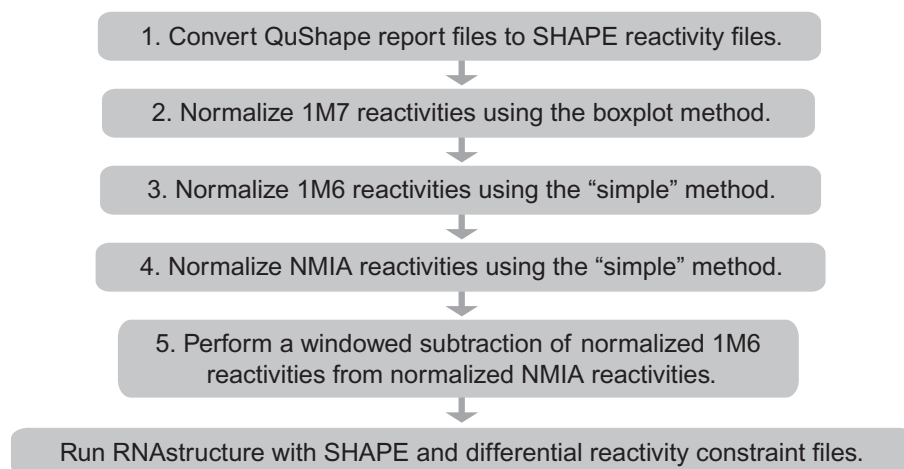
1. Convert QuShape report files to SHAPE reactivity files.

2. Normalize 1M7 reactivities using the boxplot method.

3. Normalize 1M6 reactivities using the “simple” method.

4. Normalize NMIA reactivities using the “simple” method.

5. Perform a windowed subtraction of normalized 1M6 reactivities from normalized NMIA reactivities.

Run RNAstructure with SHAPE and differential reactivity constraint files.